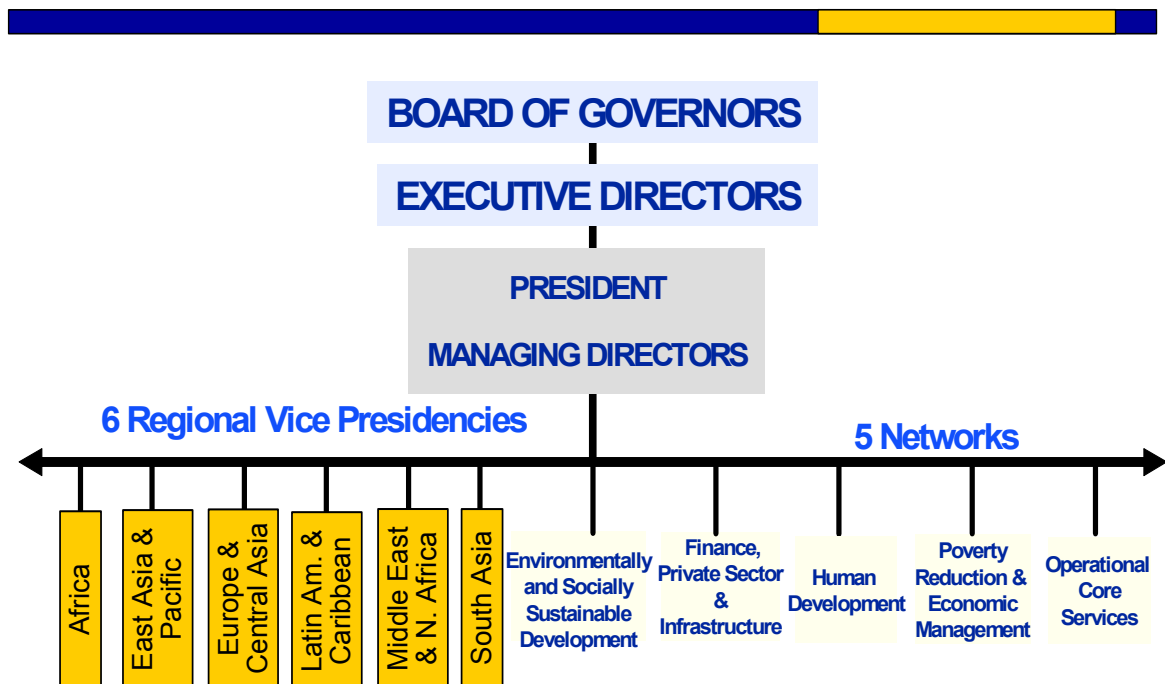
BOARD OF GOVERNORS

EXECUTIVE DIRECTORS

PRESIDENT

MANAGING DIRECTORS

6 Regional Vice Presidencies

5 Networks

Africa

East Asia & Pacific

Europe & Central Asia

Latin Am. & Caribbean

Middle East & N. Africa

South Asia

Environmentally and Socially Sustainable Development

Finance, Private Sector & Infrastructure

Human Development

Poverty Reduction & Economic Management

Operational Core Services